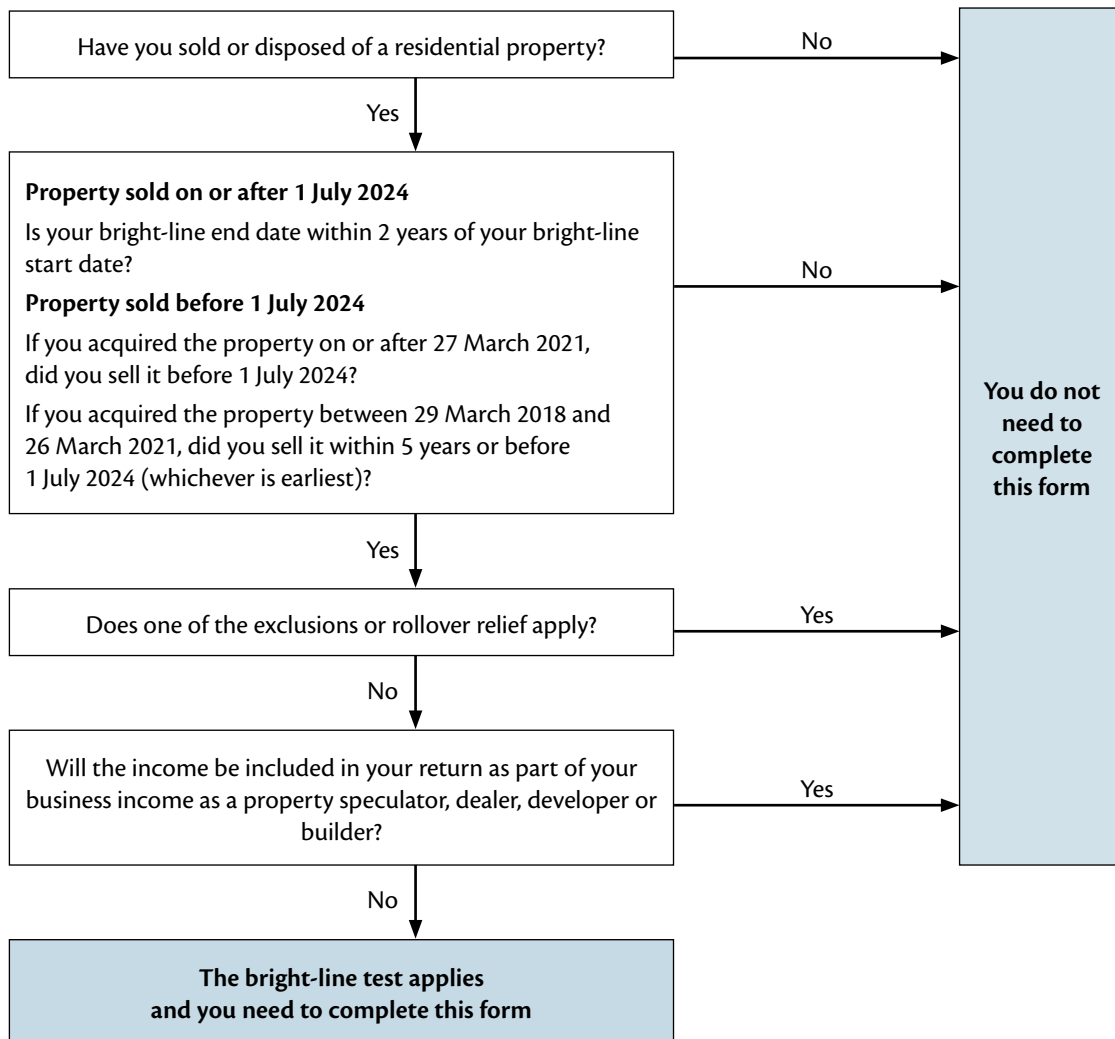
Have you sold or disposed of a residential property?

No

Yes

**Property sold on or after 1 July 2024**

Is your bright-line end date within 2 years of your bright-line start date?

**Property sold before 1 July 2024**

If you acquired the property on or after 27 March 2021, did you sell it before 1 July 2024?

If you acquired the property between 29 March 2018 and 26 March 2021, did you sell it within 5 years or before 1 July 2024 (whichever is earliest)?

No

Yes

Does one of the exclusions or rollover relief apply?

Yes

No

Will the income be included in your return as part of your business income as a property speculator, dealer, developer or builder?

Yes

No

**You do not need to complete this form**

**The bright-line test applies and you need to complete this form**